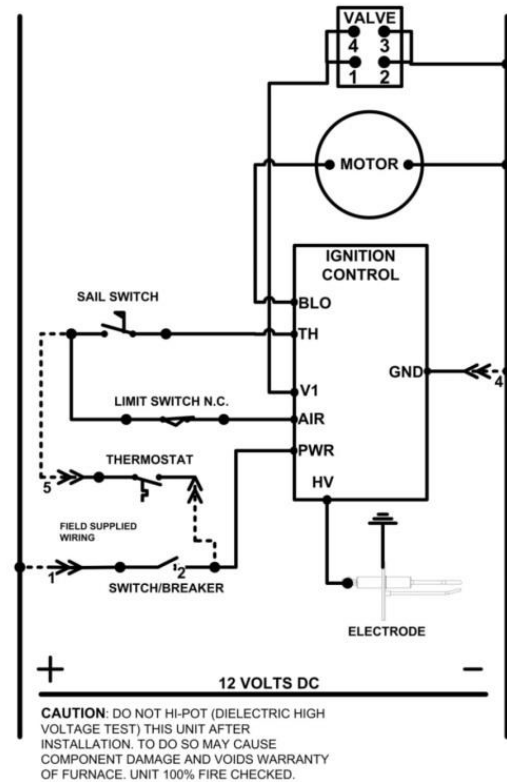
VALVE
4 3
1 2

MOTOR

IGNITION CONTROL

BLO
TH
V1
AIR
PWR
HV
GND

4

SAIL SWITCH

LIMIT SWITCH N.C.

THERMOSTAT

5

FIELD SUPPLIED WIRING

1

2

SWITCH/BREAKER

ELECTRODE

+

−

12 VOLTS DC

**CAUTION**: DO NOT HI-POT (DIELECTRIC HIGH VOLTAGE TEST) THIS UNIT AFTER INSTALLATION. TO DO SO MAY CAUSE COMPONENT DAMAGE AND VOIDS WARRANTY OF FURNACE. UNIT 100% FIRE CHECKED.